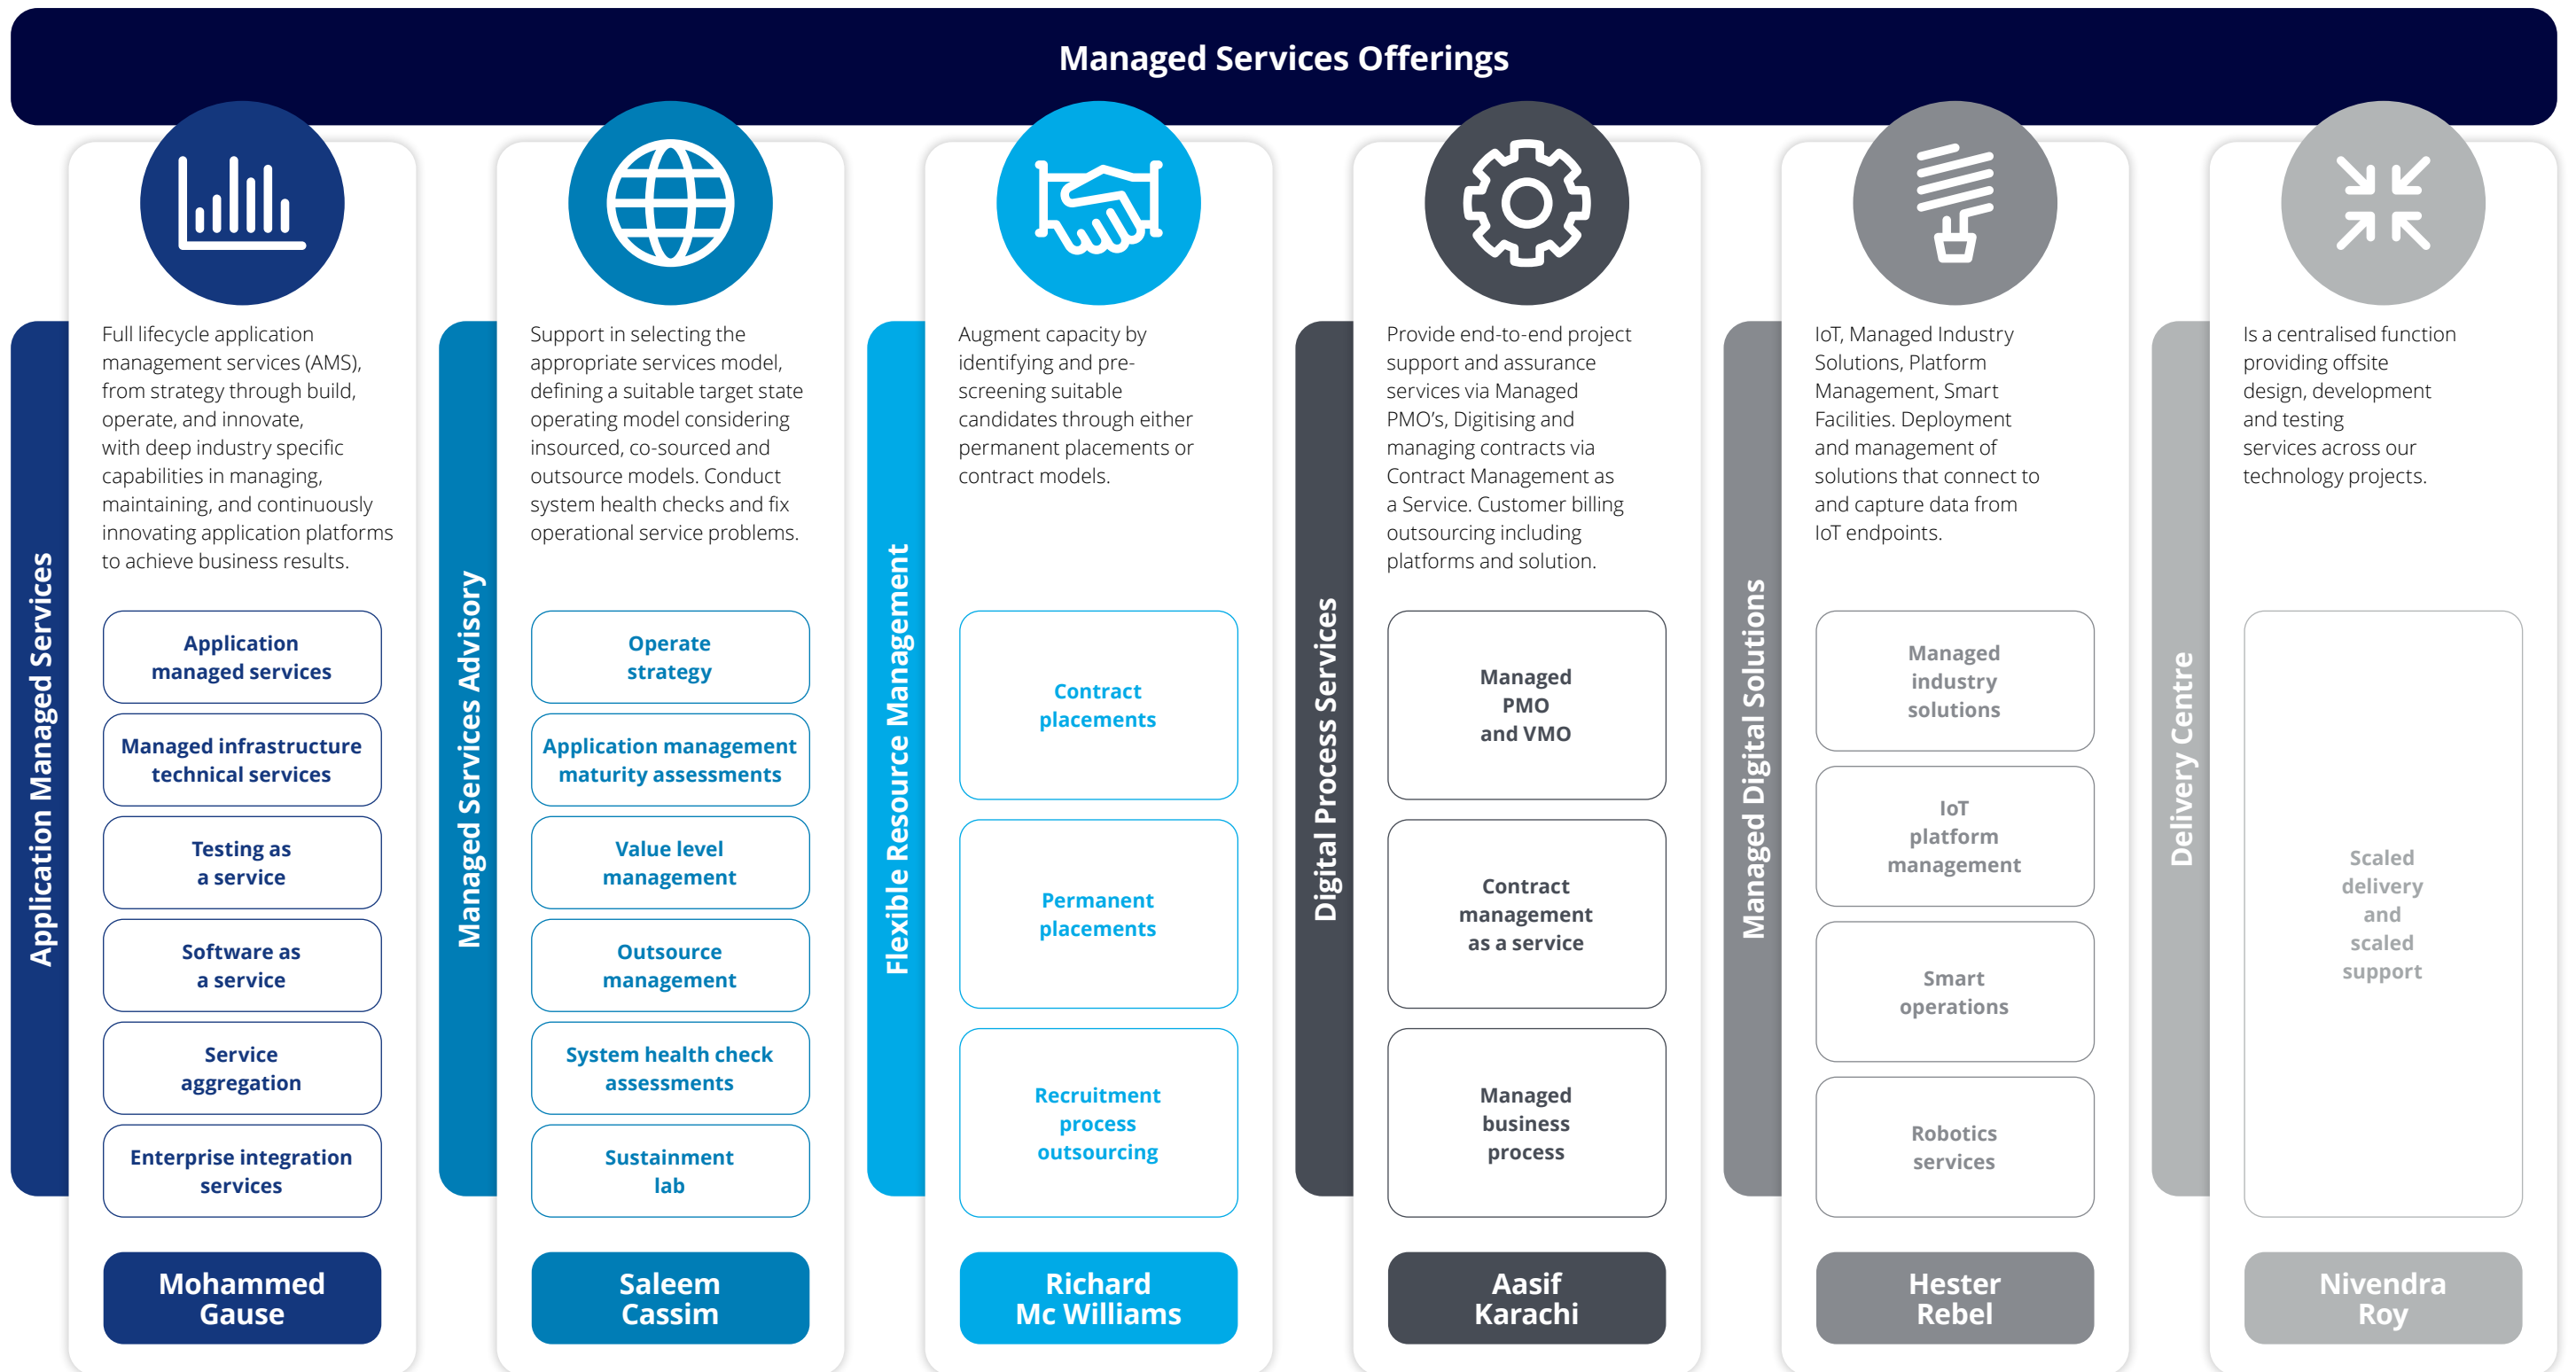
Managed Services Offerings

Application Managed Services

Full lifecycle application management services (AMS), from strategy through build, operate, and innovate, with deep industry specific capabilities in managing, maintaining, and continuously innovating application platforms to achieve business results.

Application managed services

Managed infrastructure technical services

Testing as a service

Software as a service

Service aggregation

Enterprise integration services

Mohammed Gause

Managed Services Advisory

Support in selecting the appropriate services model, defining a suitable target state operating model considering insourced, co-sourced and outsource models. Conduct system health checks and fix operational service problems.

Operate strategy

Application management maturity assessments

Value level management

Outsource management

System health check assessments

Sustainment lab

Saleem Cassim

Flexible Resource Management

Augment capacity by identifying and pre-screening suitable candidates through either permanent placements or contract models.

Contract placements

Permanent placements

Recruitment process outsourcing

Richard Mc Williams

Digital Process Services

Provide end-to-end project support and assurance services via Managed PMO's, Digitising and managing contracts via Contract Management as a Service. Customer billing outsourcing including platforms and solution.

Managed PMO and VMO

Contract management as a service

Managed business process

Aasif Karachi

Managed Digital Solutions

IoT, Managed Industry Solutions, Platform Management, Smart Facilities. Deployment and management of solutions that connect to and capture data from IoT endpoints.

Managed industry solutions

IoT platform management

Smart operations

Robotics services

Hester Rebel

Delivery Centre

Is a centralised function providing offsite design, development and testing services across our technology projects.

Scaled delivery and scaled support

Nivendra Roy